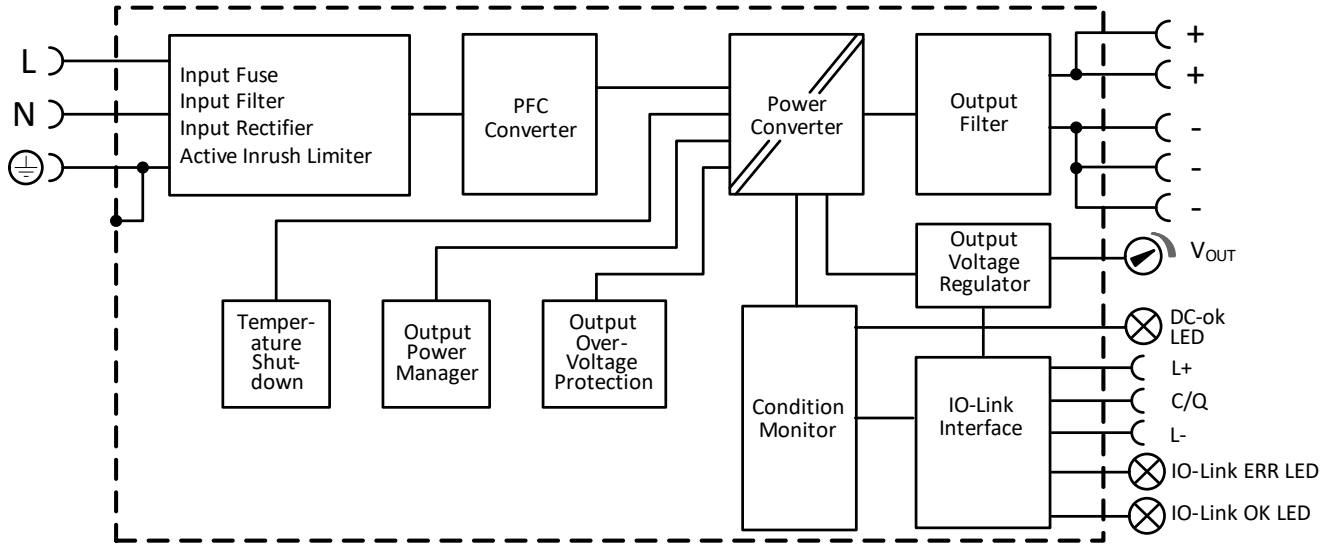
L
N
Input Fuse
Input Filter
Input Rectifier
Active Inrush Limiter
PFC Converter
Power Converter
Output Filter
+
+
-
-
-
Output Voltage Regulator
$V_{OUT}$
Temperature Shutdown
Output Power Manager
Output Over-Voltage Protection
Condition Monitor
IO-Link Interface
DC-ok LED
L+
C/Q
L-
IO-Link ERR LED
IO-Link OK LED